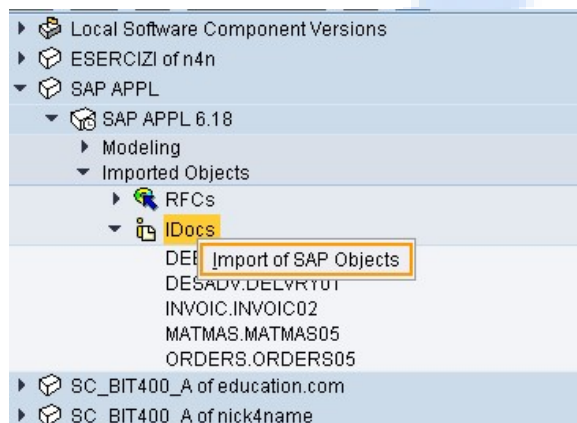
Local Software Component Versions
ESERCIZI of n4n
SAP APPL
SAP APPL 6.18
Modeling
Imported Objects
RFCs
IDocs
DE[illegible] Import of SAP Objects
DESADV.DELVRY01
INVOIC.INVOIC02
MATMAS.MATMAS05
ORDERS.ORDERS05
SC_BIT400_A of education.com
SC_BIT400_A of nick4name